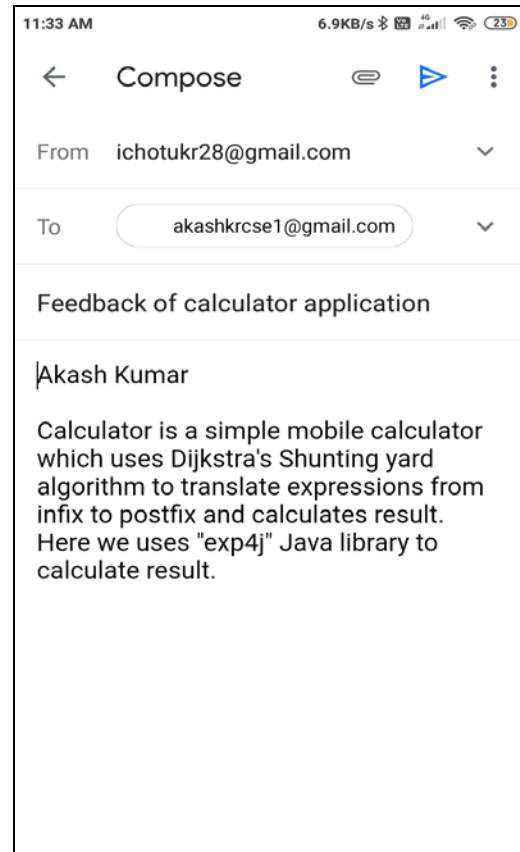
11:33 AM 6.9KB/s 4G 23

Compose

From ichotukr28@gmail.com

To akashkrcse1@gmail.com

Feedback of calculator application

Akash Kumar

Calculator is a simple mobile calculator which uses Dijkstra's Shunting yard algorithm to translate expressions from infix to postfix and calculates result. Here we uses "exp4j" Java library to calculate result.